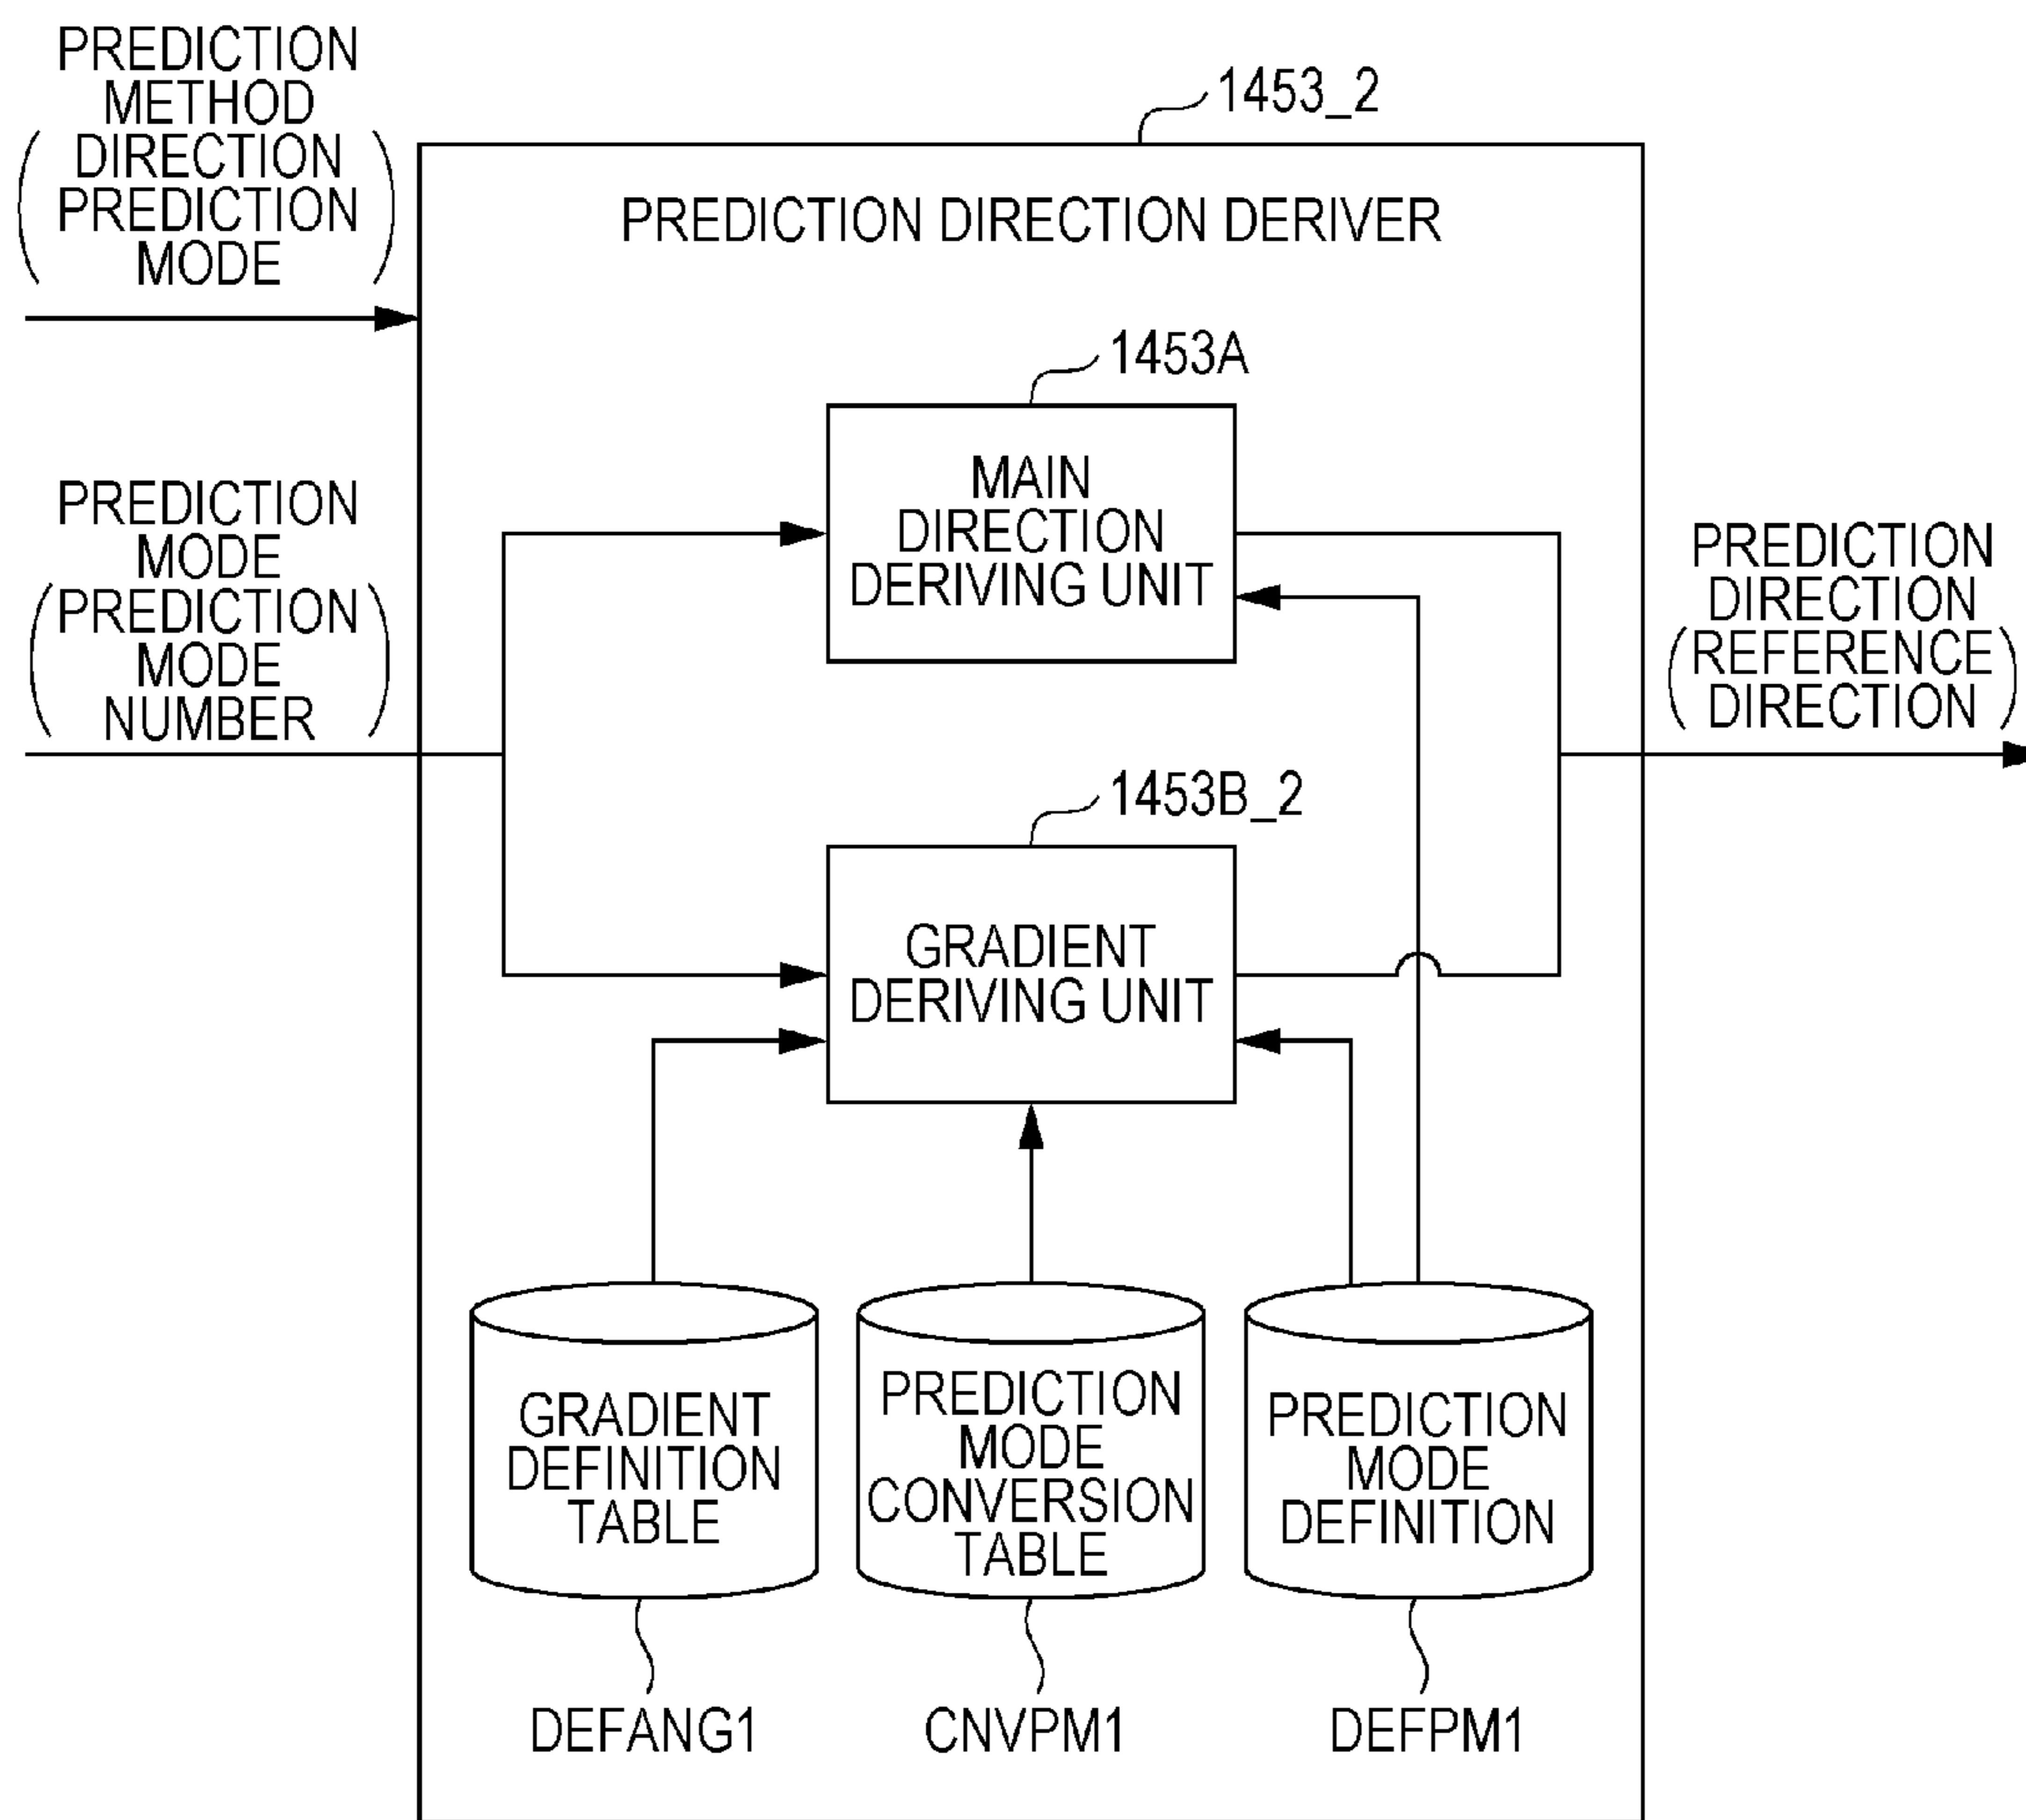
PREDICTION METHOD
(DIRECTION PREDICTION MODE)

1453_2

PREDICTION DIRECTION DERIVER

1453A

PREDICTION MODE
(PREDICTION MODE NUMBER)

MAIN DIRECTION DERIVING UNIT

PREDICTION DIRECTION
(REFERENCE DIRECTION)

1453B_2

GRADIENT DERIVING UNIT

GRADIENT DEFINITION TABLE

PREDICTION MODE CONVERSION TABLE

PREDICTION MODE DEFINITION

DEFANG1

CNVPM1

DEFPM1